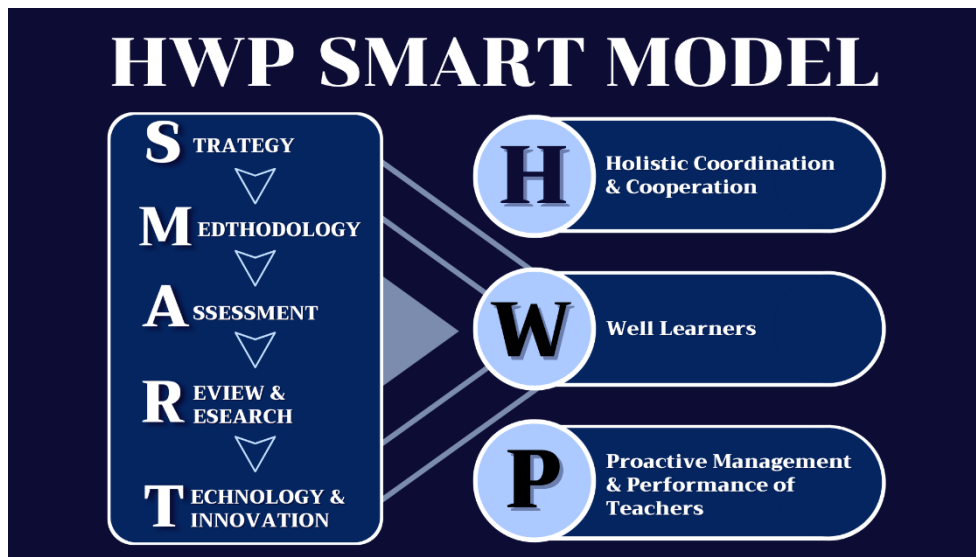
HWP SMART MODEL

STRATEGY

MEDTHODOLOGY

ASSESSMENT

REVIEW & RESEARCH

TECHNOLOGY & INNOVATION

H Holistic Coordination & Cooperation

W Well Learners

P Proactive Management & Performance of Teachers